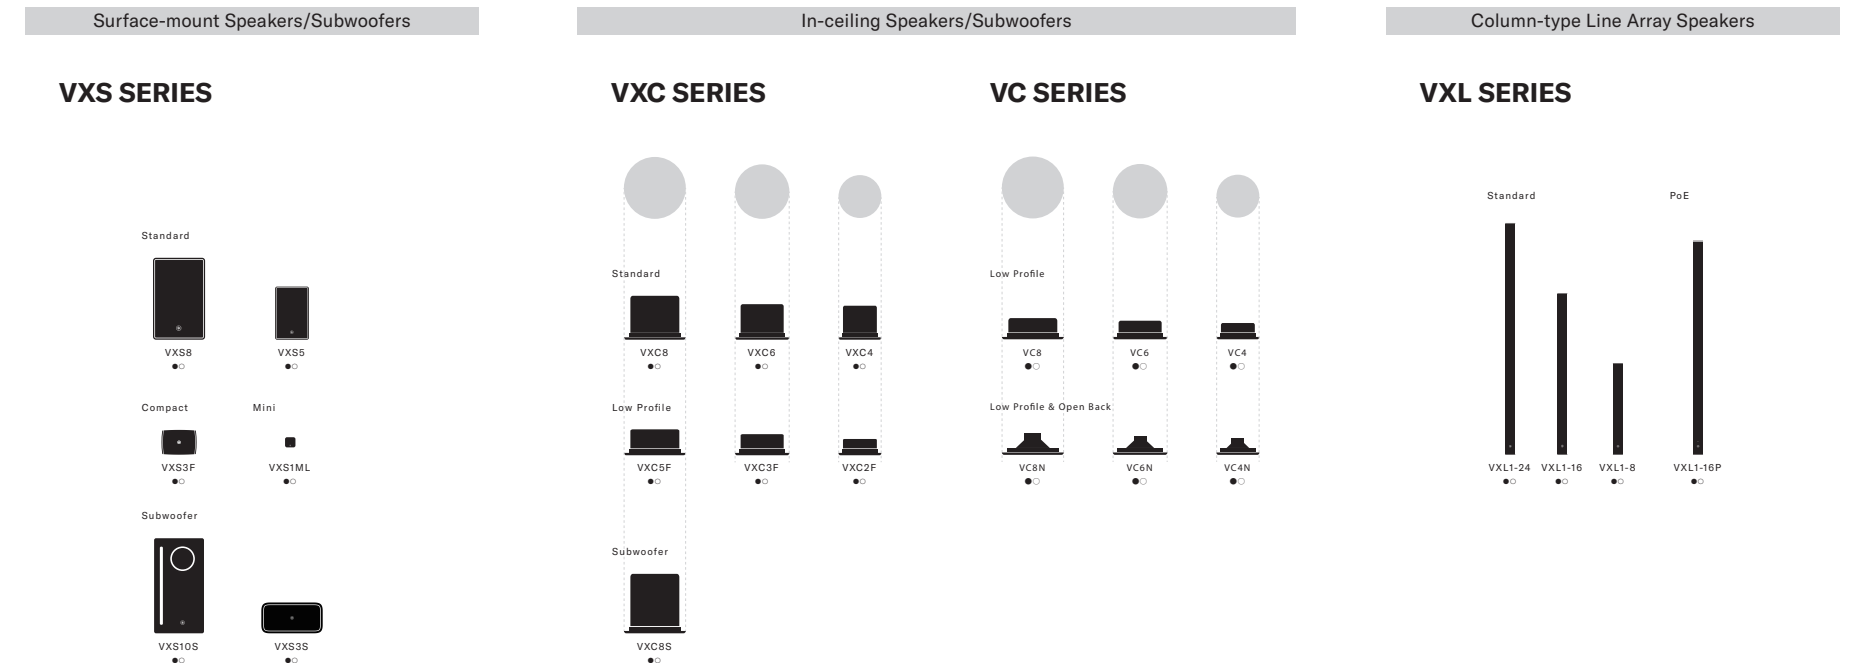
Surface-mount Speakers/Subwoofers

VXS SERIES

Standard

VXS8

VXS5

Compact

Mini

VXS3F

VXS1ML

Subwoofer

VXS10S

VXS3S

In-ceiling Speakers/Subwoofers

VXC SERIES

Standard

VXC8

VXC6

VXC4

Low Profile

VXC5F

VXC3F

VXC2F

Subwoofer

VXC8S

VC SERIES

Low Profile

VC8

VC6

VC4

Low Profile & Open Back

VC8N

VC6N

VC4N

Column-type Line Array Speakers

VXL SERIES

Standard

PoE

VXL1-24

VXL1-16

VXL1-8

VXL1-16P